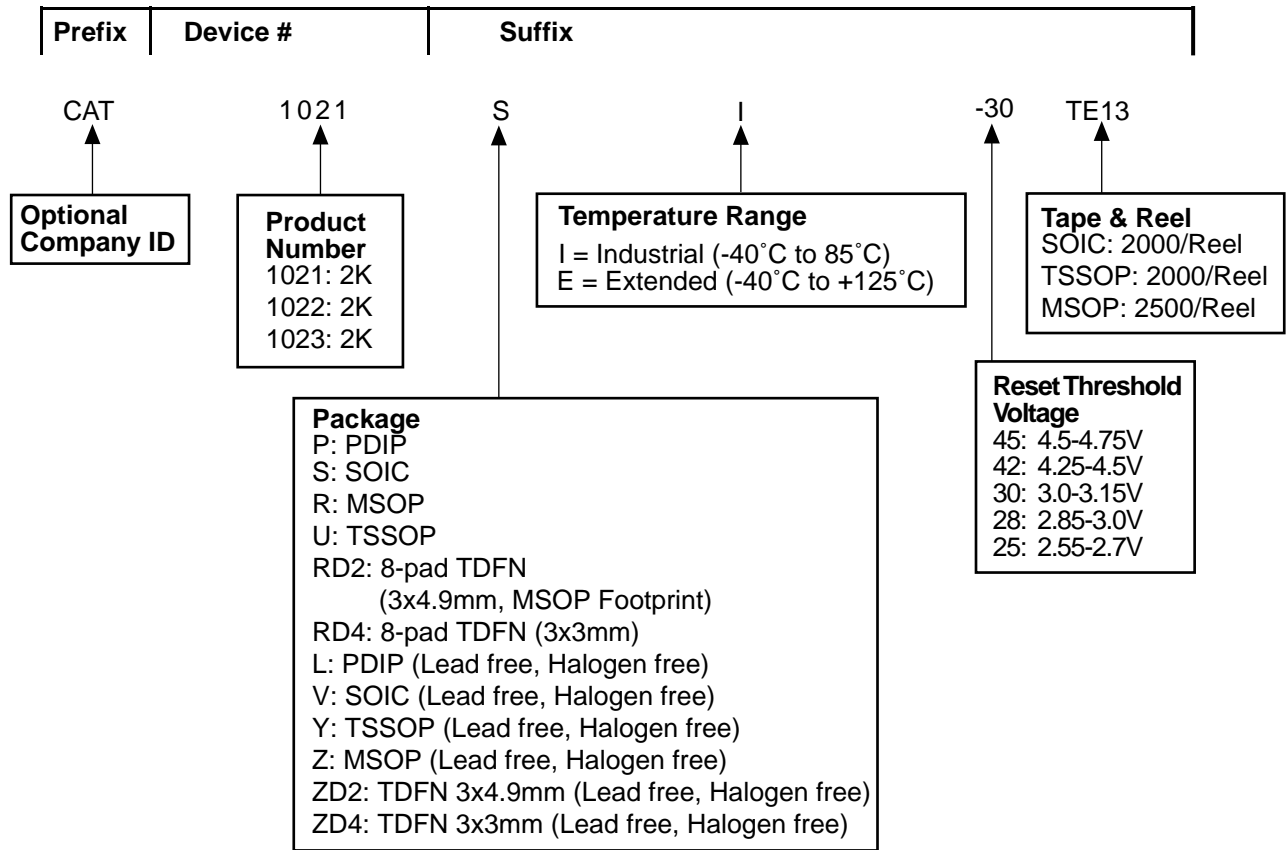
Prefix Device # Suffix

CAT 1021 S I -30 TE13

Optional Company ID

Product Number
1021: 2K
1022: 2K
1023: 2K

Temperature Range
I = Industrial (-40˚C to 85˚C)
E = Extended (-40˚C to +125˚C)

Tape & Reel
SOIC: 2000/Reel
TSSOP: 2000/Reel
MSOP: 2500/Reel

Reset Threshold Voltage
45: 4.5-4.75V
42: 4.25-4.5V
30: 3.0-3.15V
28: 2.85-3.0V
25: 2.55-2.7V

Package
P: PDIP
S: SOIC
R: MSOP
U: TSSOP
RD2: 8-pad TDFN (3x4.9mm, MSOP Footprint)
RD4: 8-pad TDFN (3x3mm)
L: PDIP (Lead free, Halogen free)
V: SOIC (Lead free, Halogen free)
Y: TSSOP (Lead free, Halogen free)
Z: MSOP (Lead free, Halogen free)
ZD2: TDFN 3x4.9mm (Lead free, Halogen free)
ZD4: TDFN 3x3mm (Lead free, Halogen free)